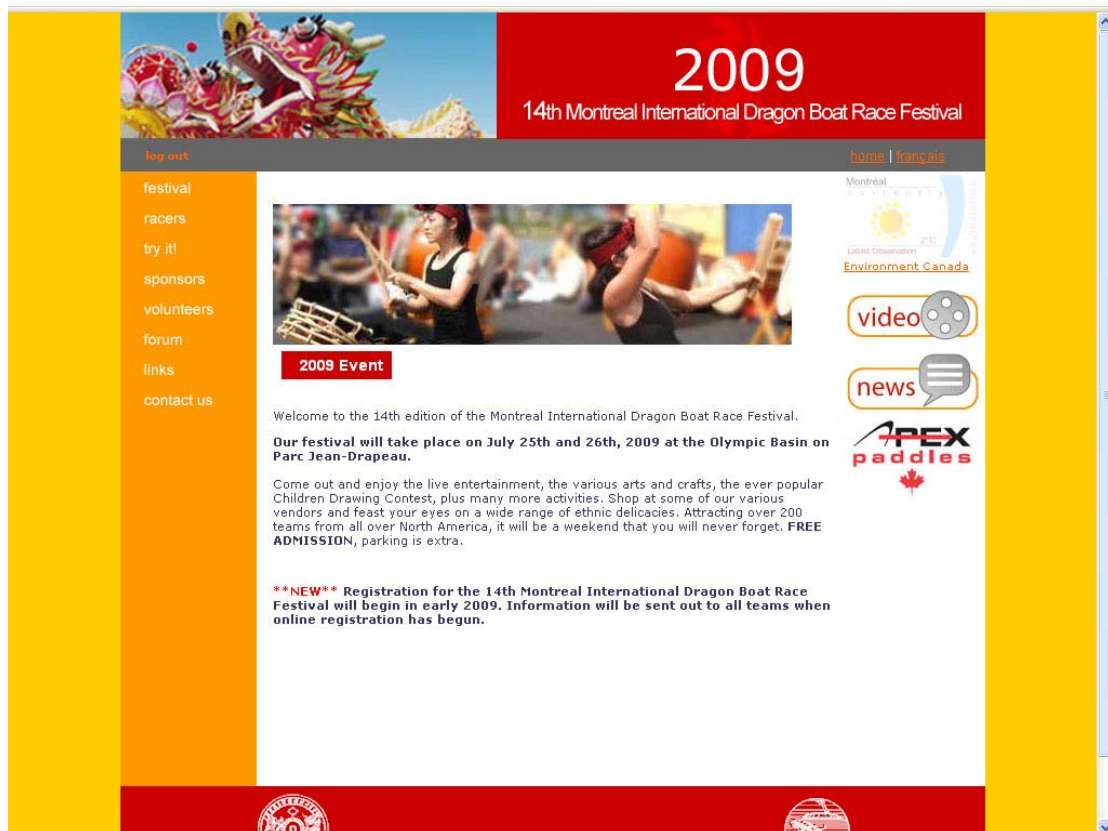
2009
14th Montreal International Dragon Boat Race Festival

log out

home | français

festival
racers
try it!
sponsors
volunteers
forum
links
contact us

Montréal
Latest Observation
2°C
Environment Canada

video

news

APEX paddles

2009 Event

Welcome to the 14th edition of the Montreal International Dragon Boat Race Festival.

Our festival will take place on July 25th and 26th, 2009 at the Olympic Basin on Parc Jean-Drapeau.

Come out and enjoy the live entertainment, the various arts and crafts, the ever popular Children Drawing Contest, plus many more activities. Shop at some of our various vendors and feast your eyes on a wide range of ethnic delicacies. Attracting over 200 teams from all over North America, it will be a weekend that you will never forget. FREE ADMISSION, parking is extra.

**NEW** Registration for the 14th Montreal International Dragon Boat Race Festival will begin in early 2009. Information will be sent out to all teams when online registration has begun.